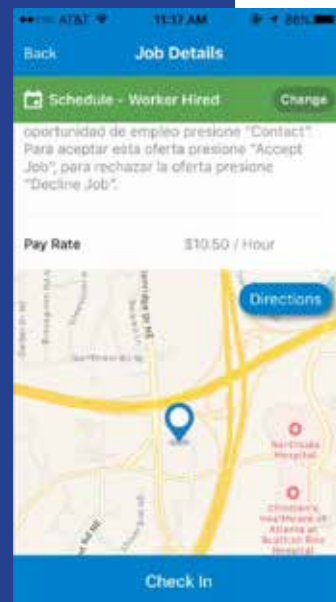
AT&T 11:17 AM 86%

Back Job Details

Schedule - Worker Hired Change

oportunidad de empleo presione "Contact". Para aceptar esta oferta presione "Accept Job", para rechazar la oferta presione "Decline Job".

Pay Rate $10.50 / Hour

Directions

Northside Hospital

Children's Healthcare of Atlanta at Scottish Rite Hospital

Check In